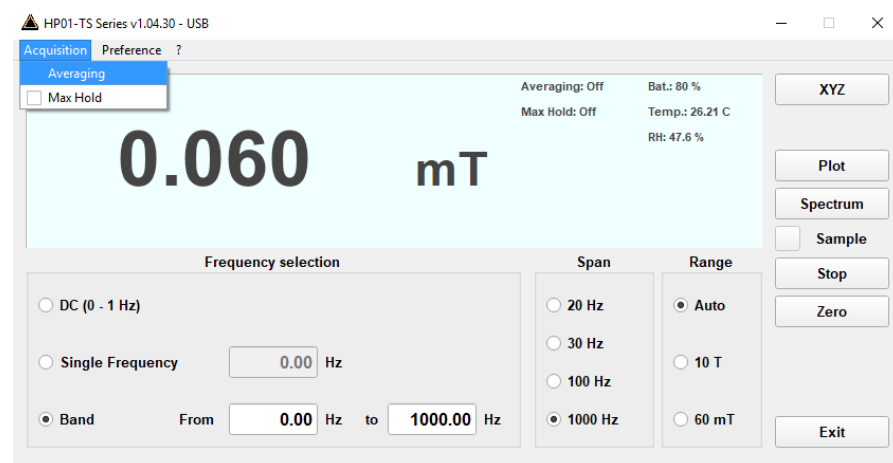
HP01-TS Series v1.04.30 - USB

Acquisition Preference ?

Averaging
Max Hold

Averaging: Off
Max Hold: Off

Bat.: 80 %
Temp.: 26.21 C
RH: 47.6 %

0.060 mT

XYZ

Plot

Spectrum

Sample

Stop

Zero

Exit

Frequency selection

DC (0 - 1 Hz)

Single Frequency 0.00 Hz

Band From 0.00 Hz to 1000.00 Hz

Span

20 Hz

30 Hz

100 Hz

1000 Hz

Range

Auto

10 T

60 mT